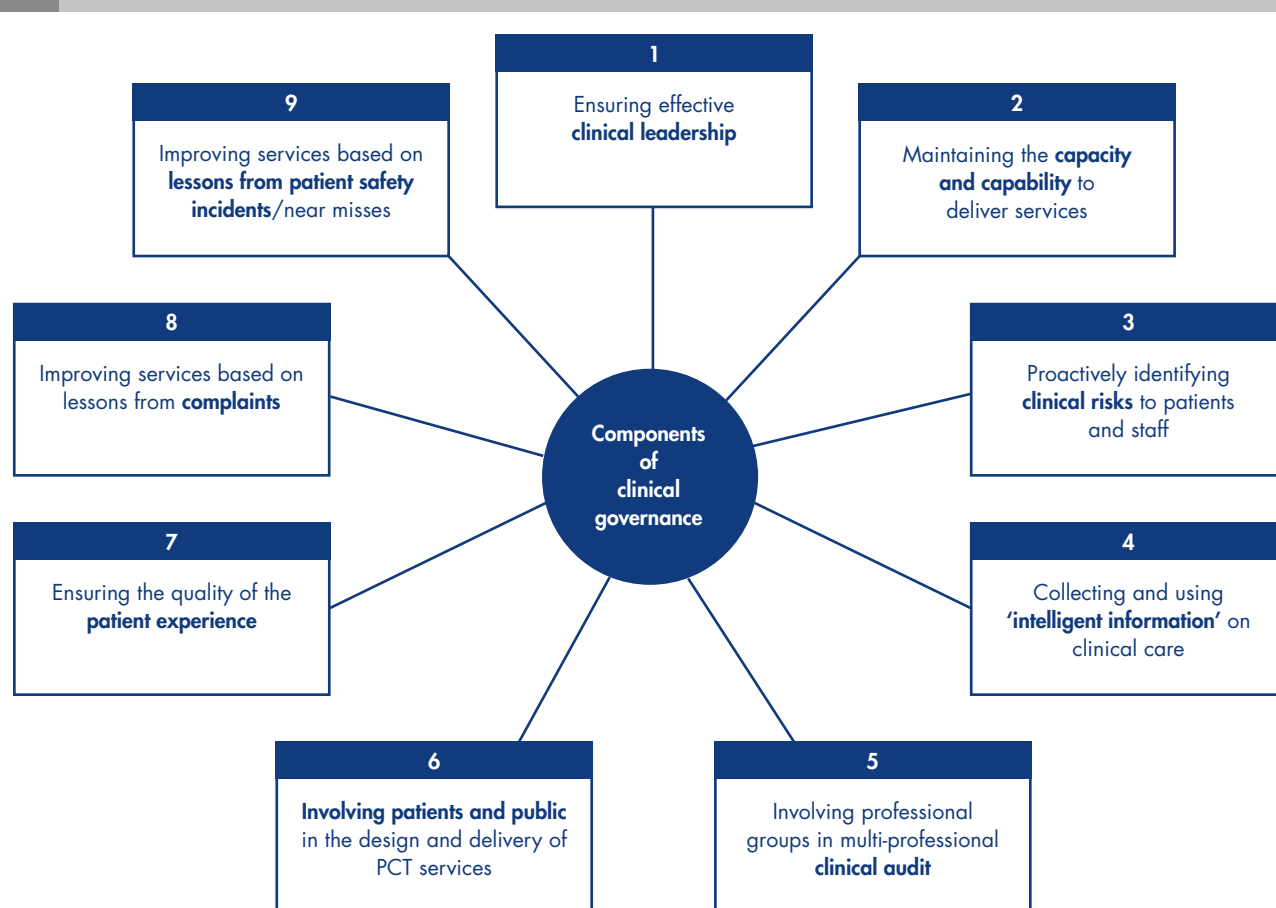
Components of clinical governance

1
Ensuring effective clinical leadership

2
Maintaining the capacity and capability to deliver services

3
Proactively identifying clinical risks to patients and staff

4
Collecting and using 'intelligent information' on clinical care

5
Involving professional groups in multi-professional clinical audit

6
Involving patients and public in the design and delivery of PCT services

7
Ensuring the quality of the patient experience

8
Improving services based on lessons from complaints

9
Improving services based on lessons from patient safety incidents/near misses